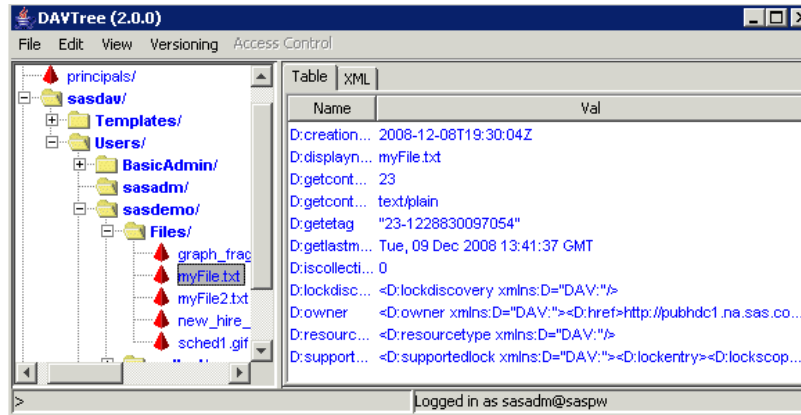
DAVTree (2.0.0)

File Edit View Versioning Access Control

principals/
sasdav/
Templates/
Users/
BasicAdmin/
sasadm/
sasdemo/
Files/
graph_frac
myFile.txt
myFile2.txt
new_hire_
sched1.gif

Table XML

| Name | Val |
|---|---|
| D:creation... | 2008-12-08T19:30:04Z |
| D:displayn... | myFile.txt |
| D:getcont... | 23 |
| D:getcont... | text/plain |
| D:getetag | "23-1228830097054" |
| D:getlastm... | Tue, 09 Dec 2008 13:41:37 GMT |
| D:iscollecti... | 0 |
| D:lockdisc... | <D:lockdiscovery xmlns:D="DAV:"/> |
| D:owner | <D:owner xmlns:D="DAV:"><D:href>http://pubhdc1.na.sas.co... |
| D:resourc... | <D:resourcetype xmlns:D="DAV:"/> |
| D:support... | <D:supportedlock xmlns:D="DAV:"><D:lockentry><D:lockscop... |

>
Logged in as sasadm@saspw